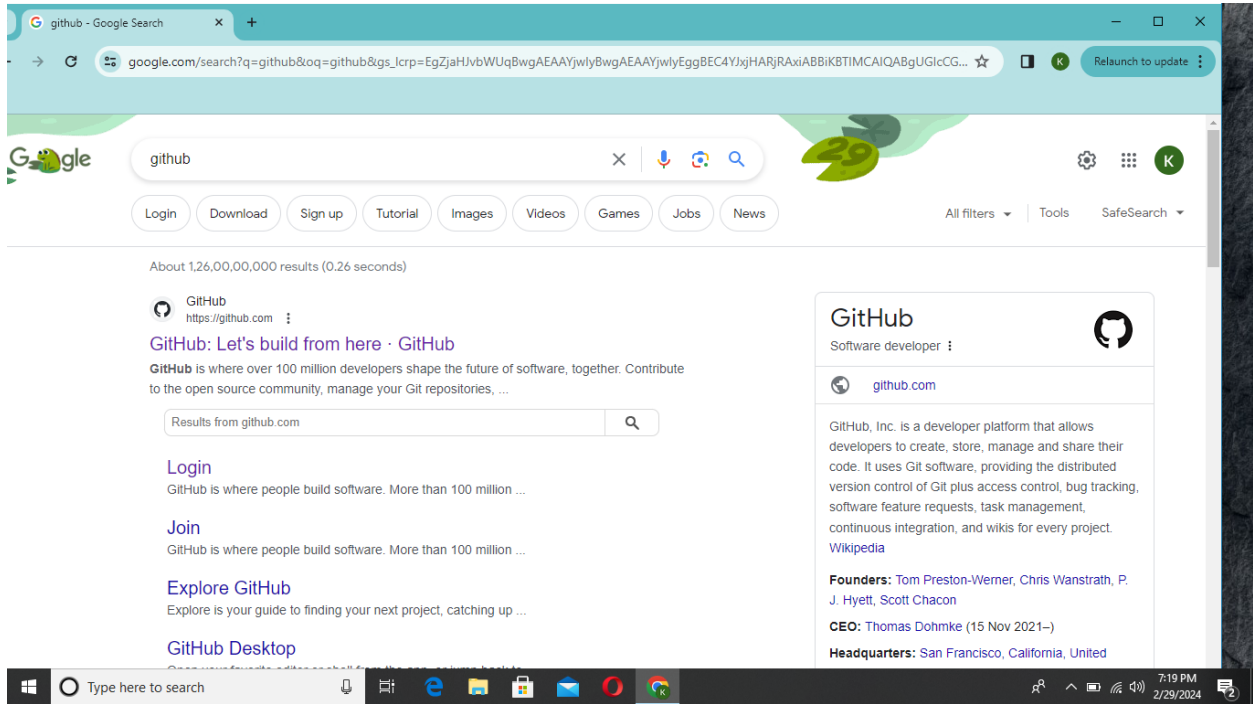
github - Google Search

google.com/search?q=github&oq=github&gs_lcrp=EgZjaHJvbWUqBwgAEAAYjwIyBwgAEAAYjwIyEggBEC4YJxjHARjRAxiABBiKBTIMCAIQABgUGIcCG...

Relaunch to update

K

Google

github

Login Download Sign up Tutorial Images Videos Games Jobs News

All filters Tools SafeSearch

About 1,26,00,00,000 results (0.26 seconds)

GitHub
https://github.com

GitHub: Let's build from here · GitHub

GitHub is where over 100 million developers shape the future of software, together. Contribute to the open source community, manage your Git repositories, ...

Results from github.com

Login
GitHub is where people build software. More than 100 million ...

Join
GitHub is where people build software. More than 100 million ...

Explore GitHub
Explore is your guide to finding your next project, catching up ...

GitHub Desktop
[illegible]

GitHub
Software developer

github.com

GitHub, Inc. is a developer platform that allows developers to create, store, manage and share their code. It uses Git software, providing the distributed version control of Git plus access control, bug tracking, software feature requests, task management, continuous integration, and wikis for every project. Wikipedia

Founders: Tom Preston-Werner, Chris Wanstrath, P. J. Hyett, Scott Chacon

CEO: Thomas Dohmke (15 Nov 2021–)

Headquarters: San Francisco, California, United

Type here to search

7:19 PM
2/29/2024

2